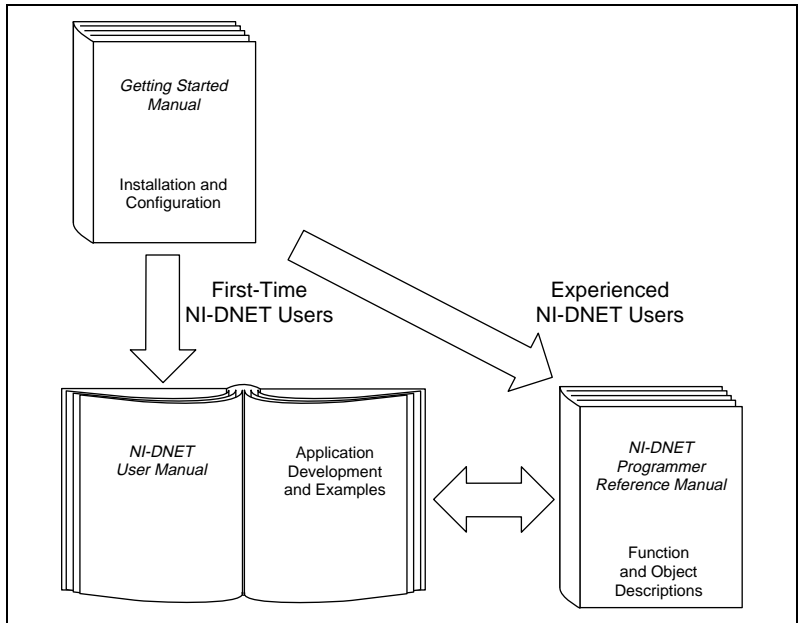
Getting Started Manual

Installation and Configuration

First-Time NI-DNET Users

Experienced NI-DNET Users

NI-DNET User Manual

Application Development and Examples

NI-DNET Programmer Reference Manual

Function and Object Descriptions